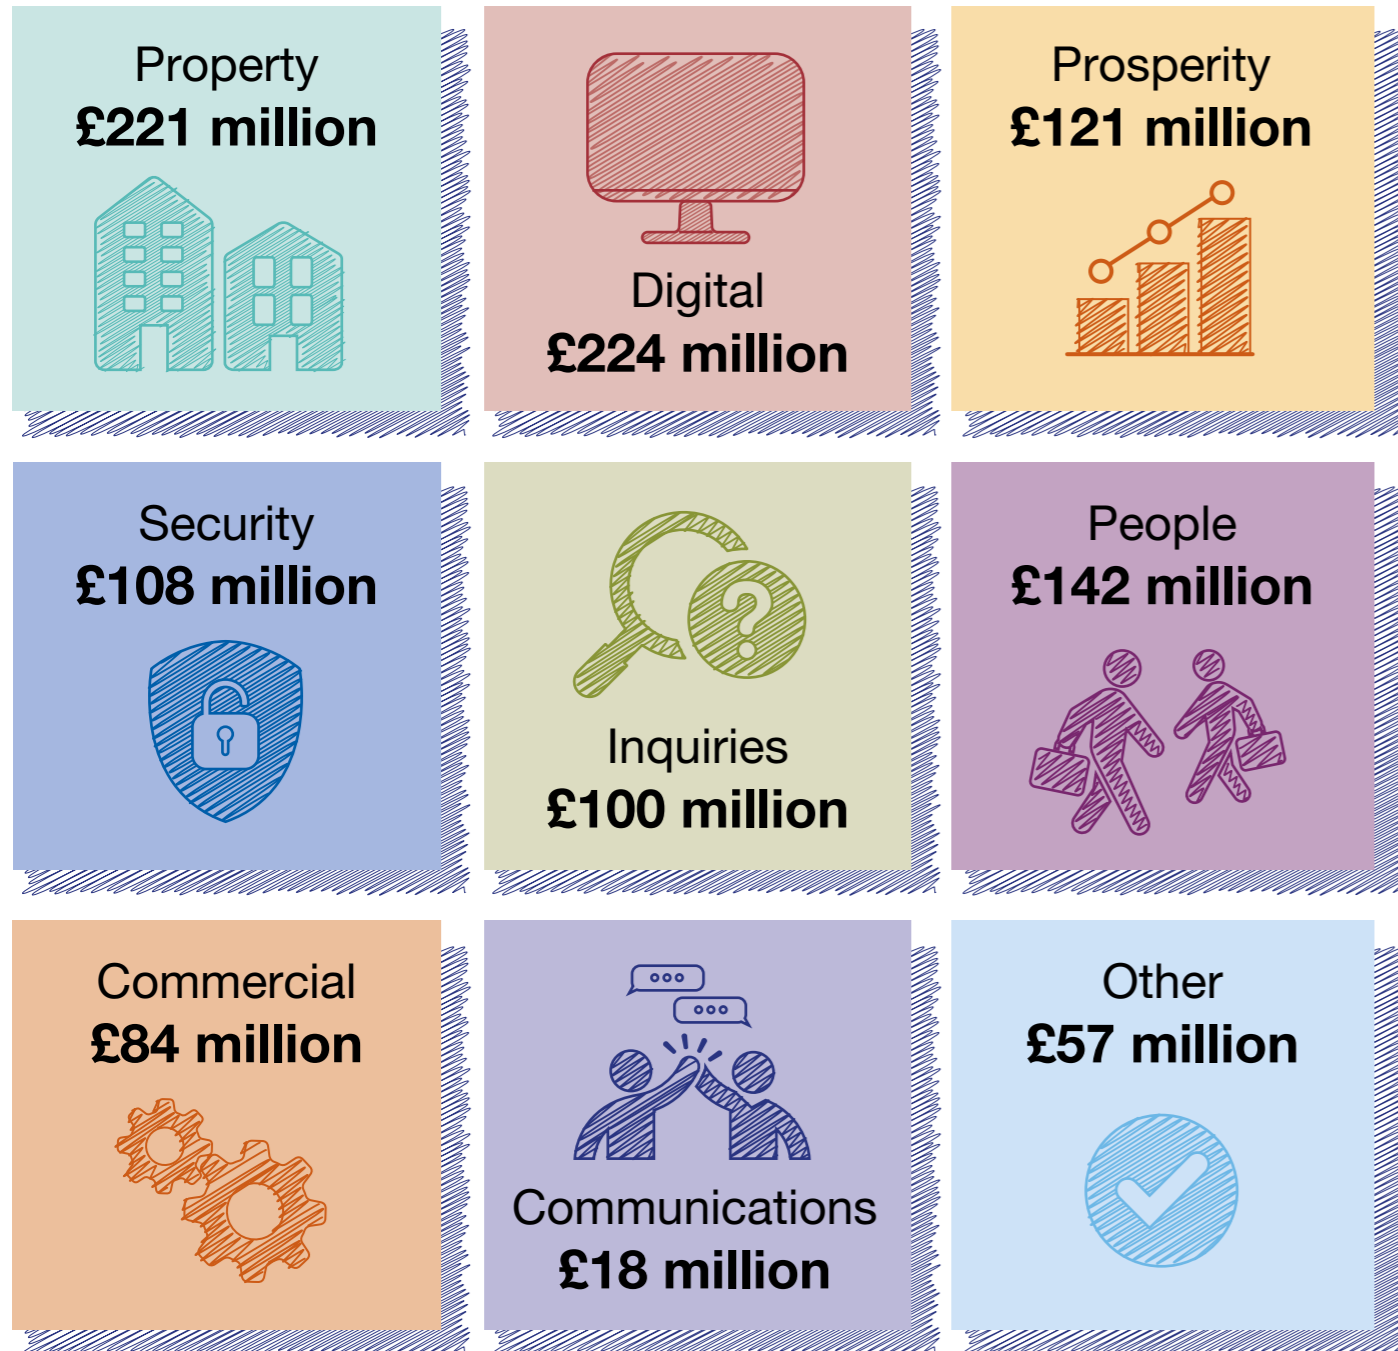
Property
£221 million

Digital
£224 million

Prosperity
£121 million

Security
£108 million

Inquiries
£100 million

People
£142 million

Commercial
£84 million

Communications
£18 million

Other
£57 million